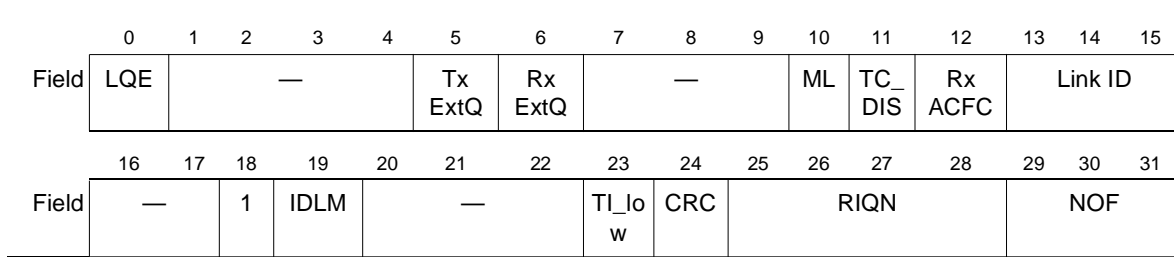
|  | 0 | 1 | 2 | 3 | 4 | 5 | 6 | 7 | 8 | 9 | 10 | 11 | 12 | 13 | 14 | 15 |
|---|---|---|---|---|---|---|---|---|---|---|---|---|---|---|---|---|
| Field | LQE | — | | | | Tx ExtQ | Rx ExtQ | — | | | ML | TC_ DIS | Rx ACFC | Link ID | | |

|  | 16 | 17 | 18 | 19 | 20 | 21 | 22 | 23 | 24 | 25 | 26 | 27 | 28 | 29 | 30 | 31 |
|---|---|---|---|---|---|---|---|---|---|---|---|---|---|---|---|---|
| Field | — | | 1 | IDLM | — | | | TI_low | CRC | RIQN | | | | NOF | | |